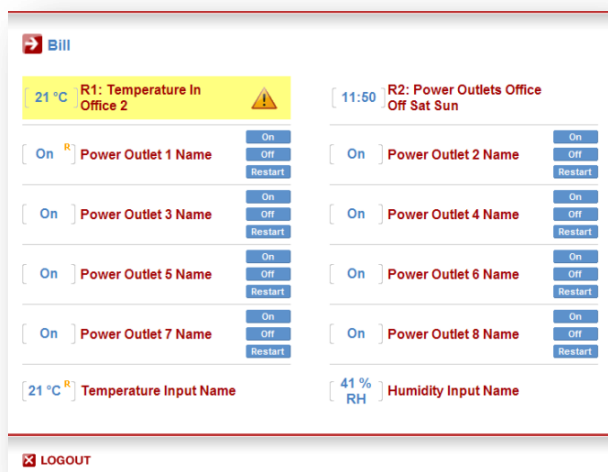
Bill

21 °C R1: Temperature In Office 2

11:50 R2: Power Outlets Office Off Sat Sun

On R Power Outlet 1 Name On Off Restart

On Power Outlet 2 Name On Off Restart

On Power Outlet 3 Name On Off Restart

On Power Outlet 4 Name On Off Restart

On Power Outlet 5 Name On Off Restart

On Power Outlet 6 Name On Off Restart

On Power Outlet 7 Name On Off Restart

On Power Outlet 8 Name On Off Restart

21 °C R Temperature Input Name

41 % RH Humidity Input Name

LOGOUT